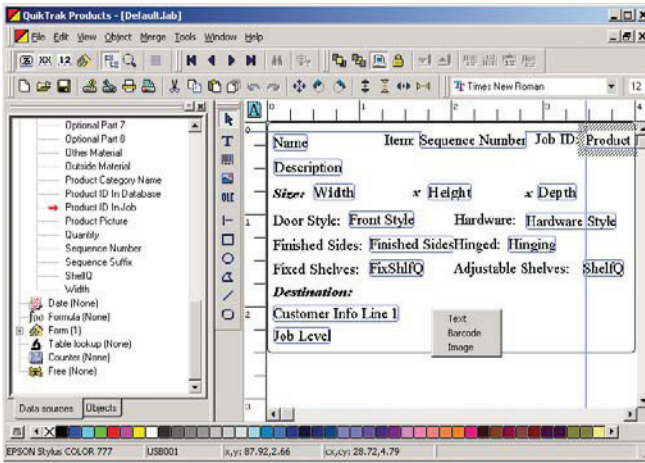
QuikTrak Products - [Default.lab]

File Edit View Object Merge Tools Window Help

XX 12

Times New Roman 12

Optional Part 7
Optional Part 8
Other Material
Outside Material
Product Category Name
Product ID In Database
Product ID In Job
Product Picture
Quantity
Sequence Number
Sequence Suffix
ShelfQ
Width
Date (None)
Formula (None)
Form (1)
Table lookup (None)
Counter (None)
Free (None)

Data sources Objects

A

Name Item: Sequence Number Job ID: Product

Description

Size: Width x Height x Depth

Door Style: Front Style Hardware: Hardware Style

Finished Sides: Finished Sides Hinged: Hinging

Fixed Shelves: FixShlfQ Adjustable Shelves: ShelfQ

Destination:

Customer Info Line 1

Job Level

Text
Barcode
Image

EPSON Stylus COLOR 777 USB001 x,y: 87.92,2.66 cx,cy: 28.72,4.79